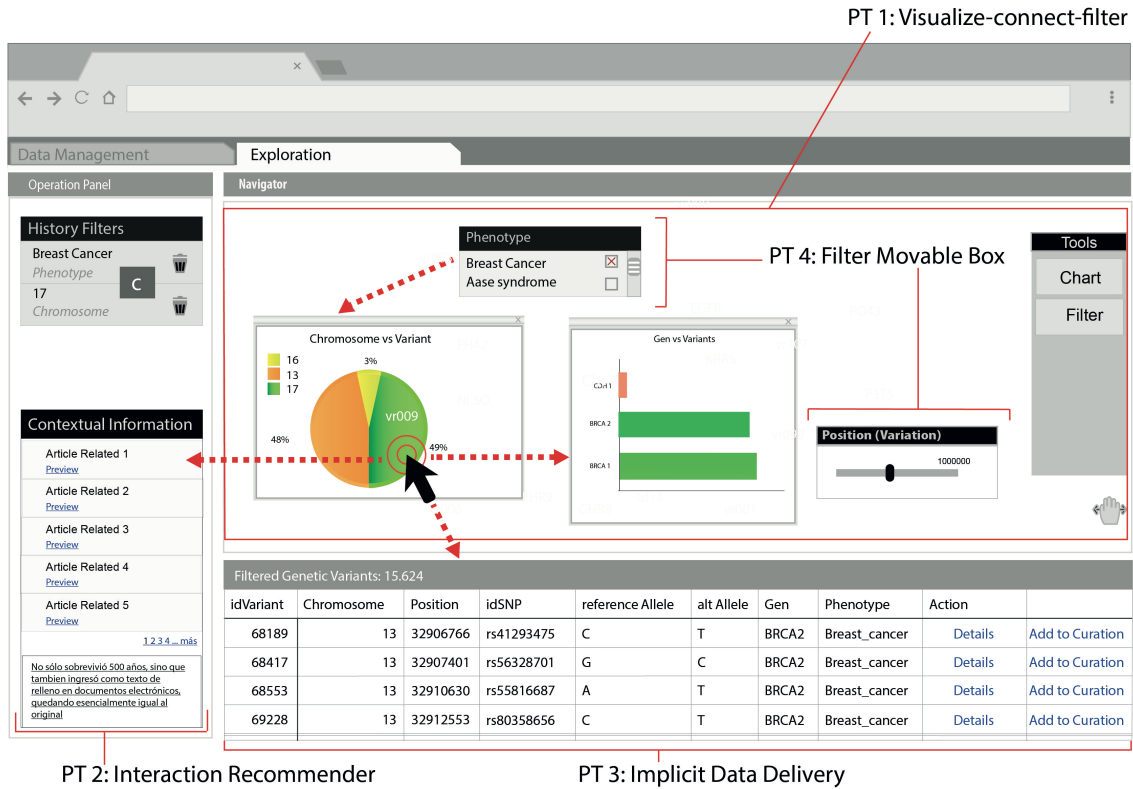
PT 1: Visualize-connect-filter

Data Management
Exploration

Operation Panel
Navigator

History Filters
Breast Cancer
Phenotype
C
17
Chromosome

Phenotype
Breast Cancer
Aase syndrome

PT 4: Filter Movable Box

Tools
Chart
Filter

Chromosome vs Variant
16
13
17
3%
vr009
48%
49%

Gen vs Variants
CDH1
BRCA 2
BRCA 1

Position (Variation)
1000000

Contextual Information
Article Related 1
Preview
Article Related 2
Preview
Article Related 3
Preview
Article Related 4
Preview
Article Related 5
Preview
1 2 3 4 ... más

No sólo sobrevivió 500 años, sino que tambien ingresó como texto de relleno en documentos electrónicos, quedando esencialmente igual al original

Filtered Genetic Variants: 15.624

| idVariant | Chromosome | Position | idSNP | reference Allele | alt Allele | Gen | Phenotype | Action | |
|---|---|---|---|---|---|---|---|---|---|
| 68189 | 13 | 32906766 | rs41293475 | C | T | BRCA2 | Breast_cancer | Details | Add to Curation |
| 68417 | 13 | 32907401 | rs56328701 | G | C | BRCA2 | Breast_cancer | Details | Add to Curation |
| 68553 | 13 | 32910630 | rs55816687 | A | T | BRCA2 | Breast_cancer | Details | Add to Curation |
| 69228 | 13 | 32912553 | rs80358656 | C | T | BRCA2 | Breast_cancer | Details | Add to Curation |

PT 2: Interaction Recommender
PT 3: Implicit Data Delivery